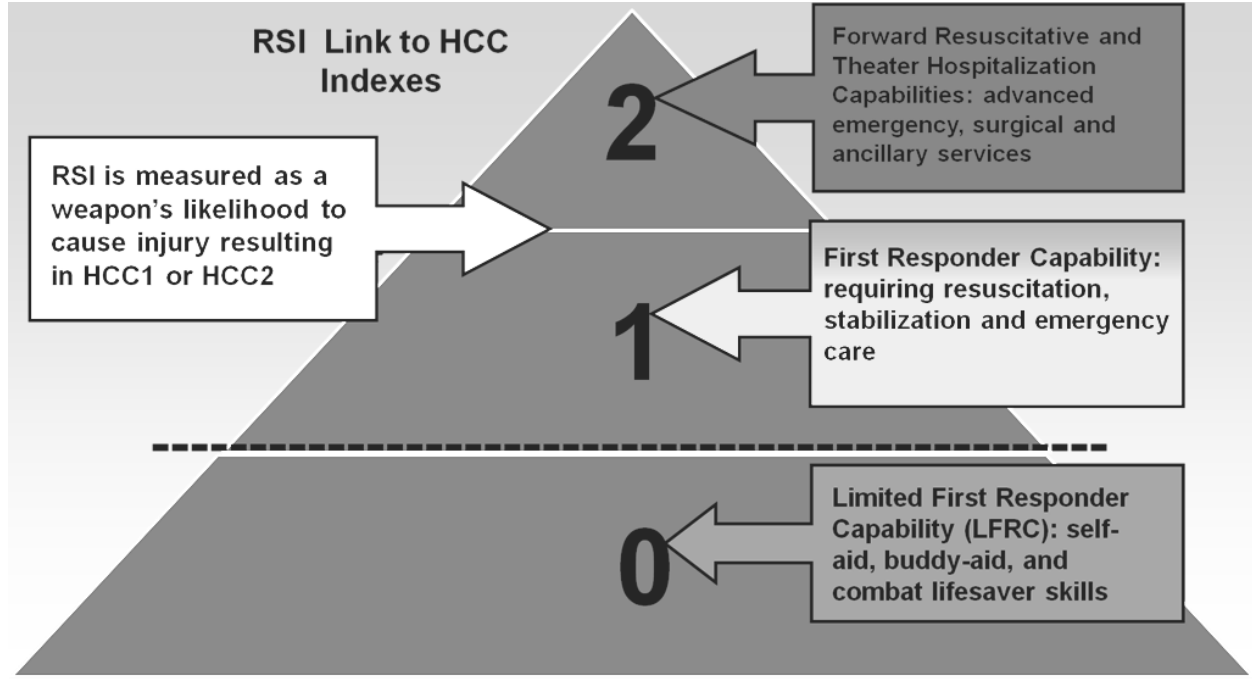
RSI Link to HCC Indexes

2

Forward Resuscitative and Theater Hospitalization Capabilities: advanced emergency, surgical and ancillary services

RSI is measured as a weapon's likelihood to cause injury resulting in HCC1 or HCC2

1

First Responder Capability: requiring resuscitation, stabilization and emergency care

0

Limited First Responder Capability (LFRC): self-aid, buddy-aid, and combat lifesaver skills